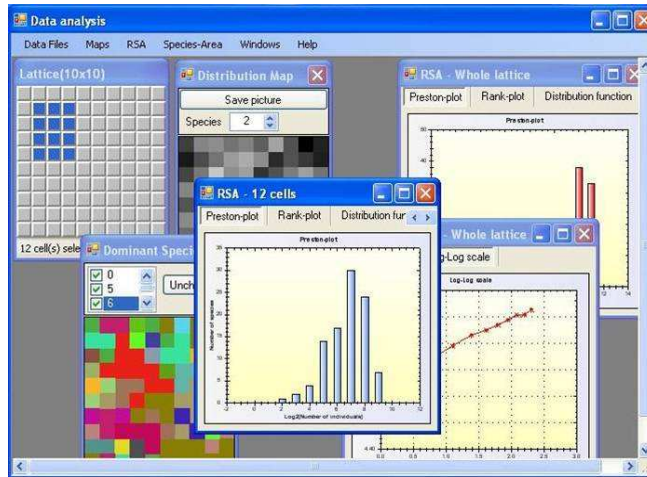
Data analysis

Data Files Maps RSA Species-Area Windows Help

Lattice(10x10)

12 cell(s) sele

Distribution Map

Save picture

Species 2

RSA - Whole lattice

Preston-plot Rank-plot Distribution function

Preston-plot

RSA - 12 cells

Preston-plot Rank-plot Distribution fur

Preston-plot

Number of species

Log2(Number of individuals)

Whole lattice

Log-Log scale

Log-Log scale

Dominant Speci

0
5
6

Unch